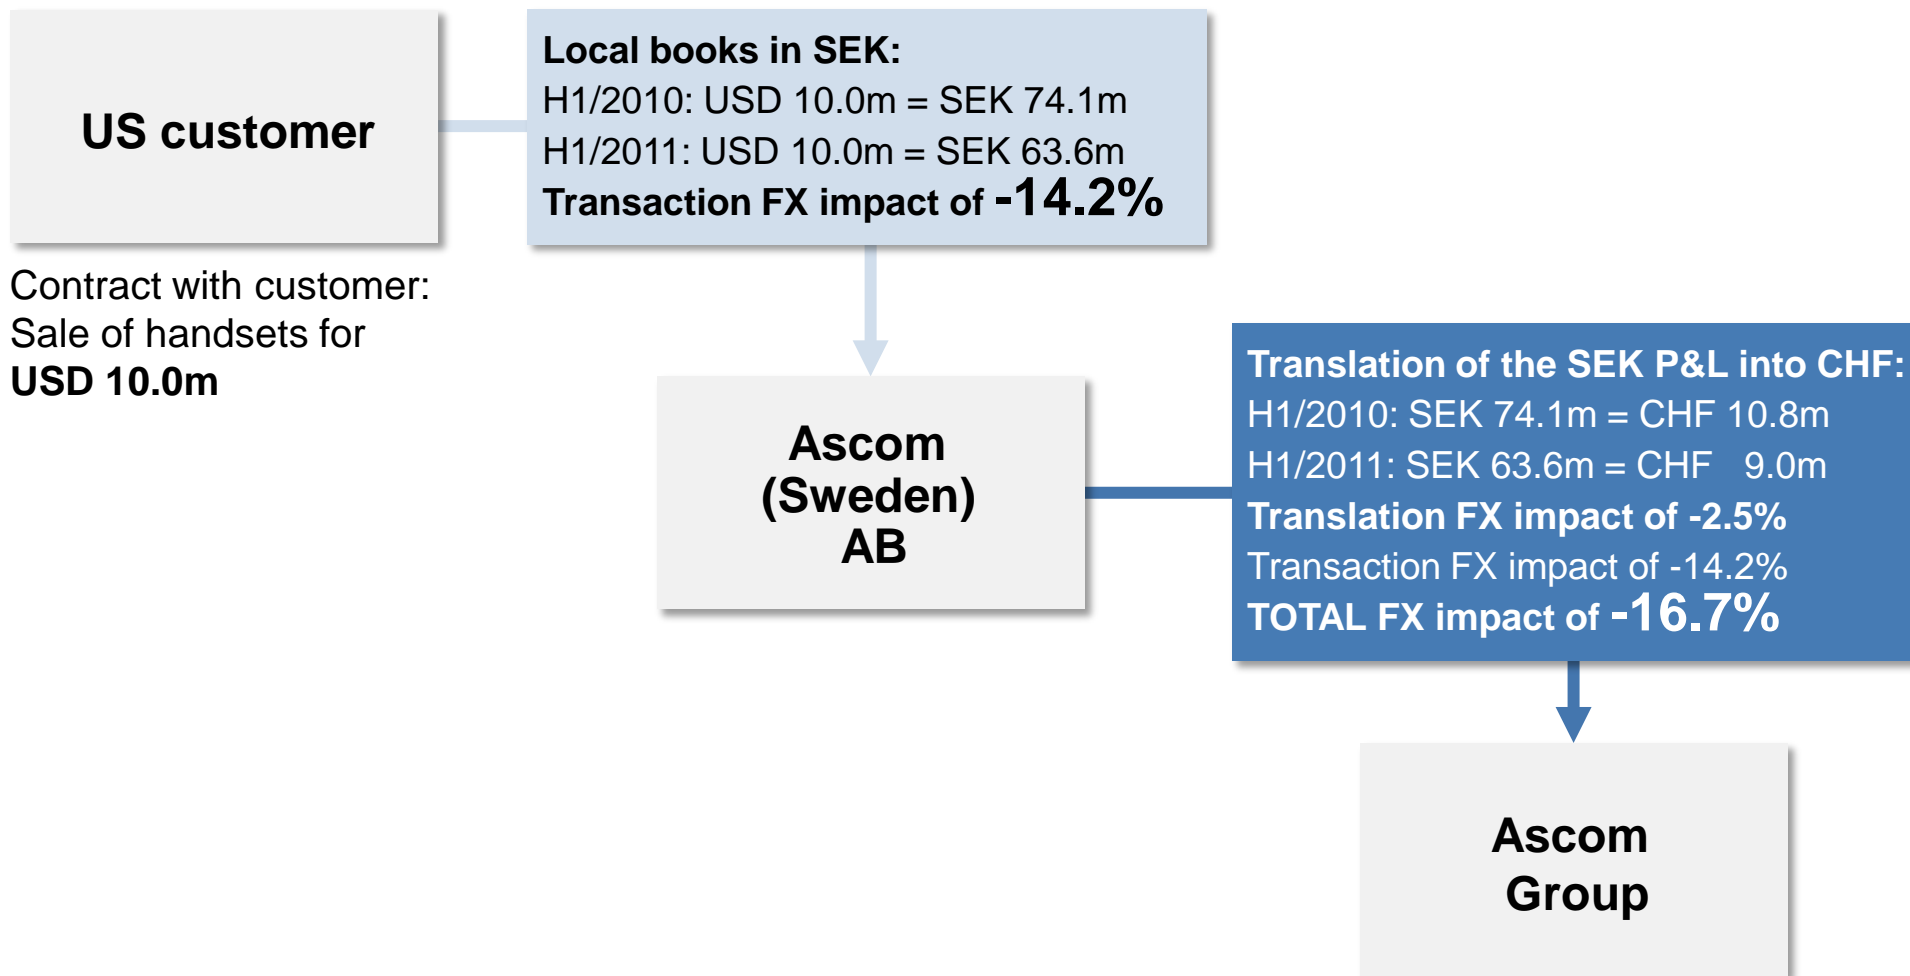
US customer

Contract with customer: Sale of handsets for **USD 10.0m**

**Local books in SEK:**
H1/2010: USD 10.0m = SEK 74.1m
H1/2011: USD 10.0m = SEK 63.6m
**Transaction FX impact of -14.2%**

Ascom (Sweden) AB

**Translation of the SEK P&L into CHF:**
H1/2010: SEK 74.1m = CHF 10.8m
H1/2011: SEK 63.6m = CHF 9.0m
**Translation FX impact of -2.5%**
Transaction FX impact of -14.2%
**TOTAL FX impact of -16.7%**

Ascom Group